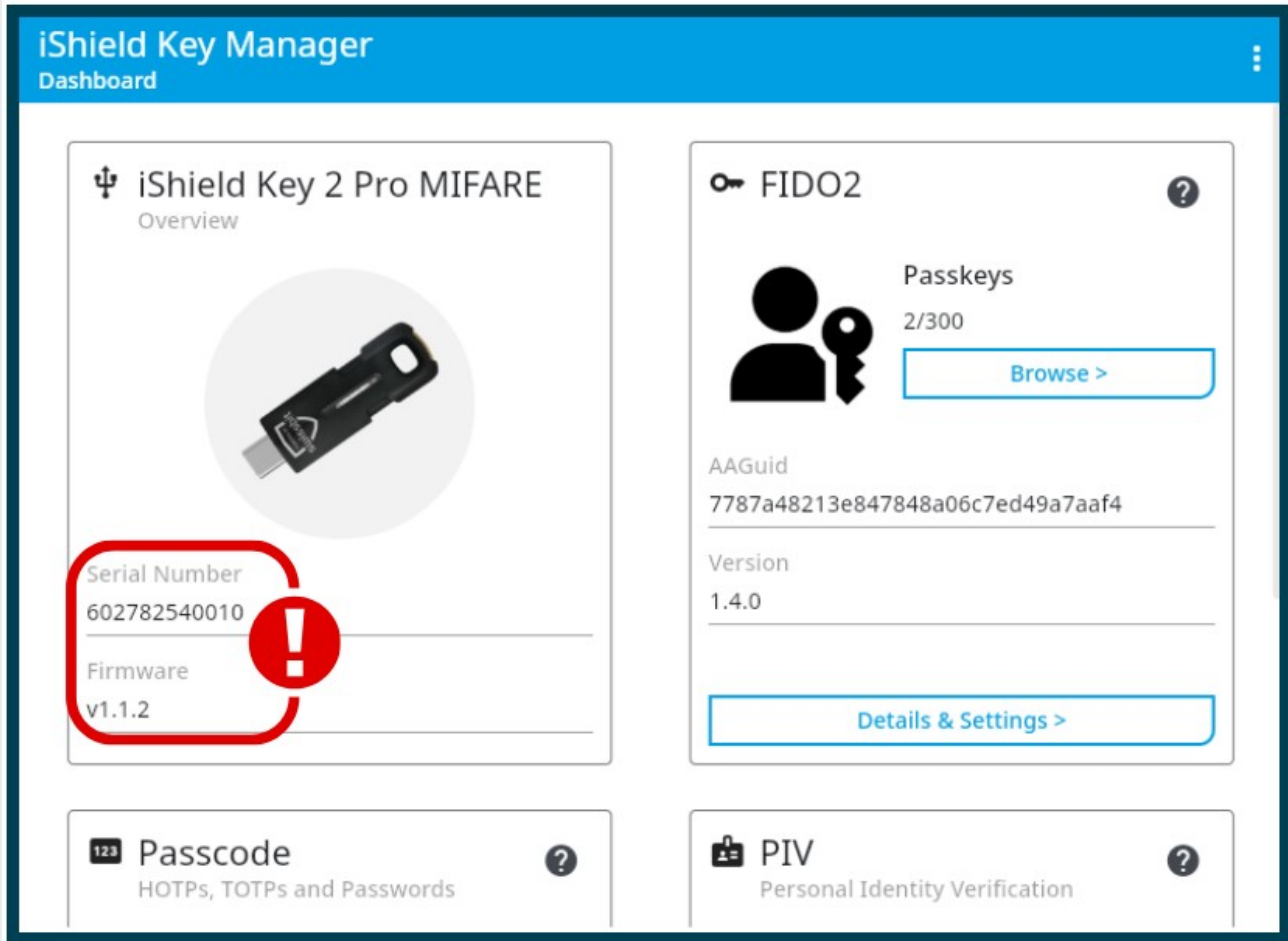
iShield Key Manager
Dashboard

iShield Key 2 Pro MIFARE
Overview

Serial Number
602782540010

Firmware
v1.1.2

FIDO2

Passkeys
2/300

Browse >

AAGuid
7787a48213e847848a06c7ed49a7aaf4

Version
1.4.0

Details & Settings >

123 Passcode
HOTPs, TOTPs and Passwords

PIV
Personal Identity Verification